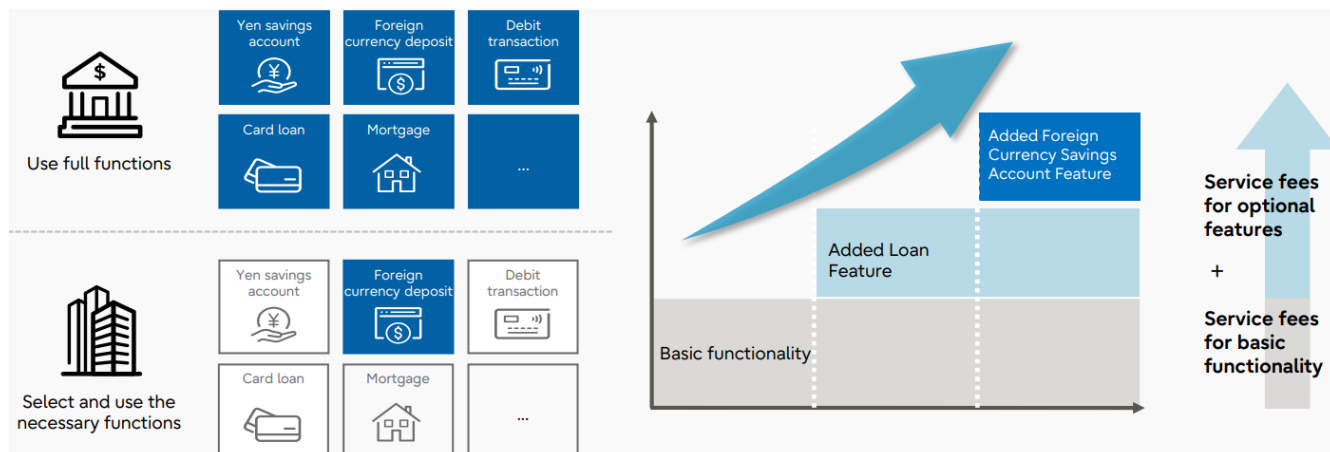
Use full functions

Yen savings account

Foreign currency deposit

Debit transaction

Card loan

Mortgage

...

Select and use the necessary functions

Yen savings account

Foreign currency deposit

Debit transaction

Card loan

Mortgage

...

Added Foreign Currency Savings Account Feature

Added Loan Feature

Basic functionality

Service fees for optional features

+

Service fees for basic functionality